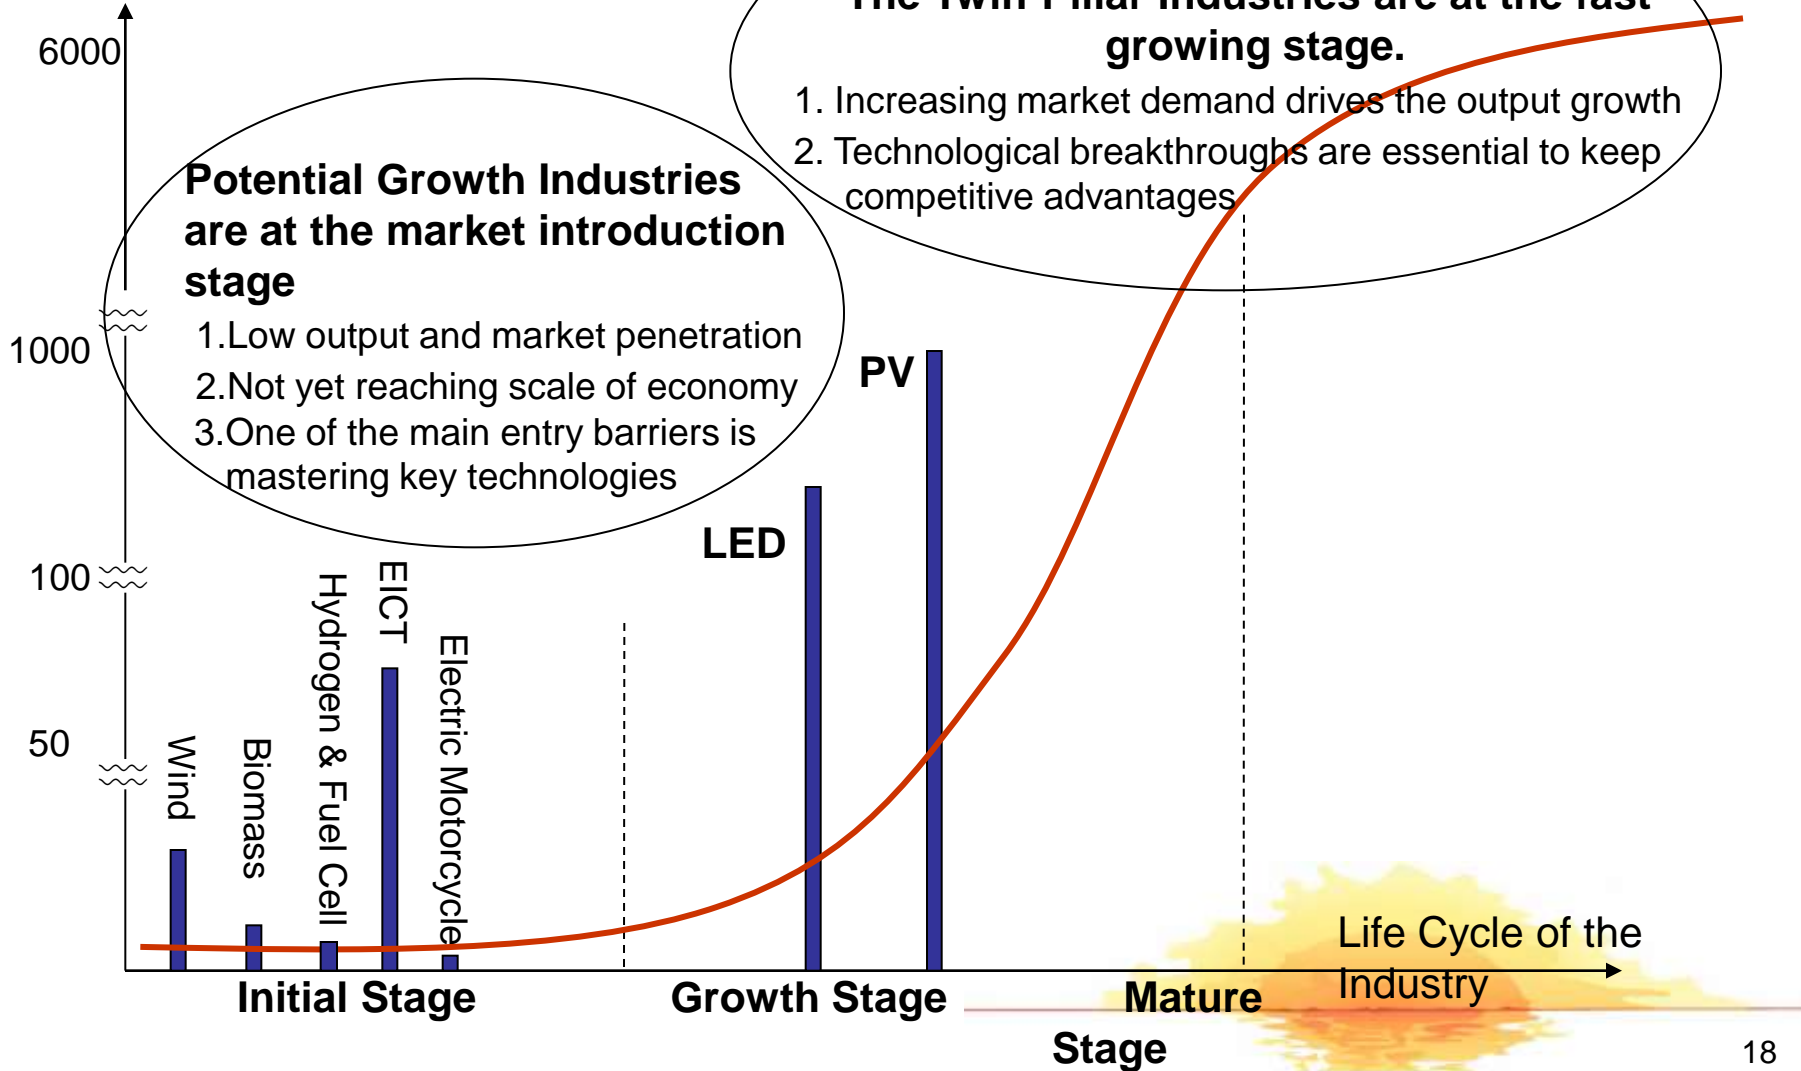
6000

1000

100

50

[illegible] growing stage.

1. Increasing market demand drives the output growth

2. Technological breakthroughs are essential to keep competitive advantages

Potential Growth Industries are at the market introduction stage

1.Low output and market penetration

2.Not yet reaching scale of economy

3.One of the main entry barriers is mastering key technologies

PV

LED

Wind

Biomass

Hydrogen & Fuel Cell

EICT

Electric Motorcycle

Life Cycle of the Industry

Initial Stage

Growth Stage

Mature Stage

18